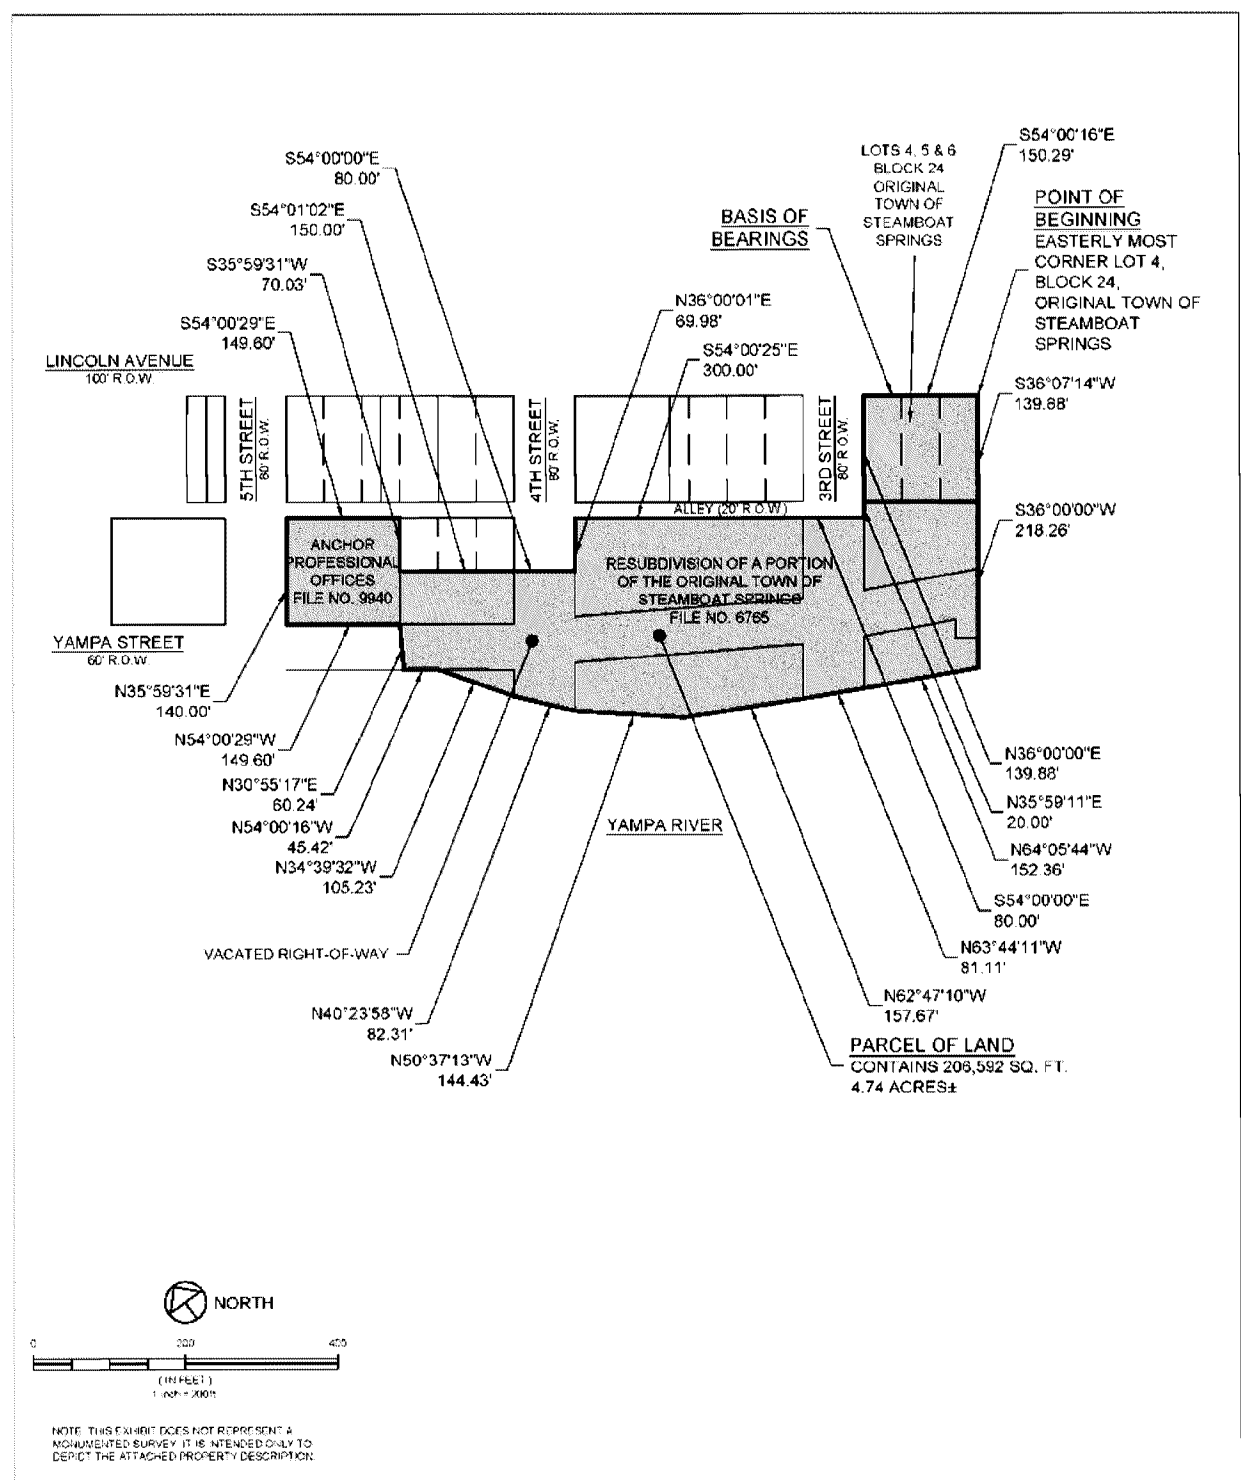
S54°00'00"E
80.00'

S54°01'02"E
150.00'

S35°59'31"W
70.03'

S54°00'29"E
149.60'

LINCOLN AVENUE
100' R.O.W.

LOTS 4, 5 & 6
BLOCK 24
ORIGINAL
TOWN OF
STEAMBOAT
SPRINGS

S54°00'16"E
150.29'

BASIS OF
BEARINGS

POINT OF
BEGINNING
EASTERLY MOST
CORNER LOT 4,
BLOCK 24,
ORIGINAL TOWN OF
STEAMBOAT
SPRINGS

N36°00'01"E
69.98'

S54°00'25"E
300.00'

S36°07'14"W
139.88'

5TH STREET
80' R.O.W.

4TH STREET
80' R.O.W.

3RD STREET
80' R.O.W.

ALLEY (20' R.O.W.)

S36°00'00"W
218.26'

ANCHOR
PROFESSIONAL
OFFICES
FILE NO. 9940

RESUBDIVISION OF A PORTION
OF THE ORIGINAL TOWN OF
STEAMBOAT SPRINGS
FILE NO. 6765

YAMPA STREET
60' R.O.W.

N35°59'31"E
140.00'

N54°00'29"W
149.60'

N30°55'17"E
60.24'

N54°00'16"W
45.42'

N34°39'32"W
105.23'

YAMPA RIVER

N36°00'00"E
139.88'

N35°59'11"E
20.00'

N64°05'44"W
152.36'

S54°00'00"E
80.00'

N63°44'11"W
81.11'

VACATED RIGHT-OF-WAY

N62°47'10"W
157.67'

N40°23'58"W
82.31'

PARCEL OF LAND
CONTAINS 206,592 SQ. FT.
4.74 ACRES±

N50°37'13"W
144.43'

NORTH

0 200 400
( IN FEET )
1 inch = 200ft

NOTE: THIS EXHIBIT DOES NOT REPRESENT A MONUMENTED SURVEY. IT IS INTENDED ONLY TO DEPICT THE ATTACHED PROPERTY DESCRIPTION.